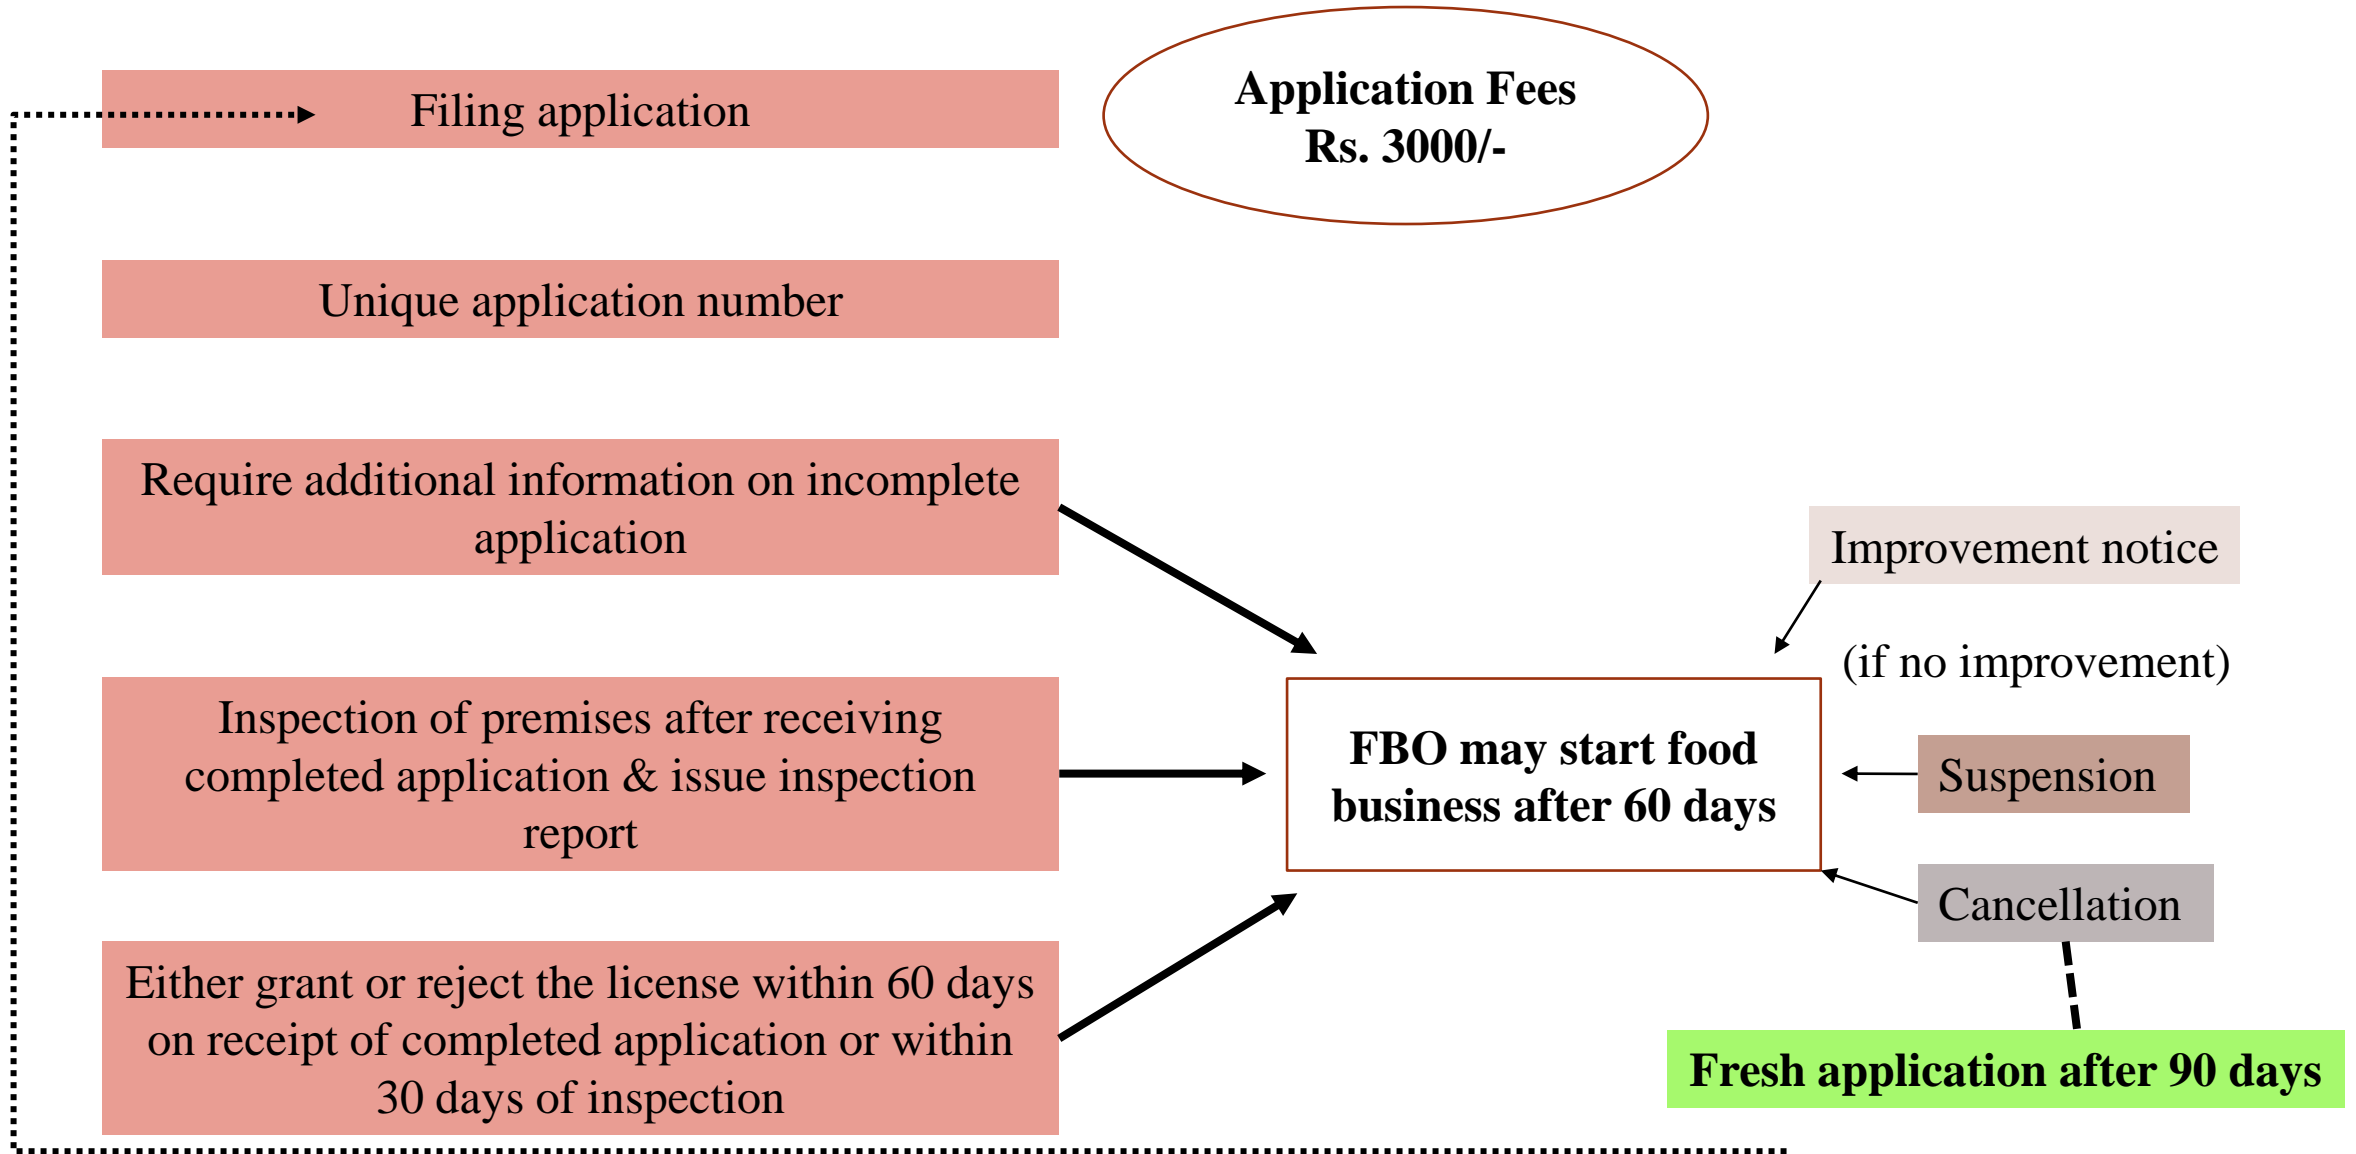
Filing application

Application Fees
Rs. 3000/-

Unique application number

Require additional information on incomplete application

Improvement notice

(if no improvement)

Inspection of premises after receiving completed application & issue inspection report

FBO may start food business after 60 days

Suspension

Cancellation

Either grant or reject the license within 60 days on receipt of completed application or within 30 days of inspection

Fresh application after 90 days